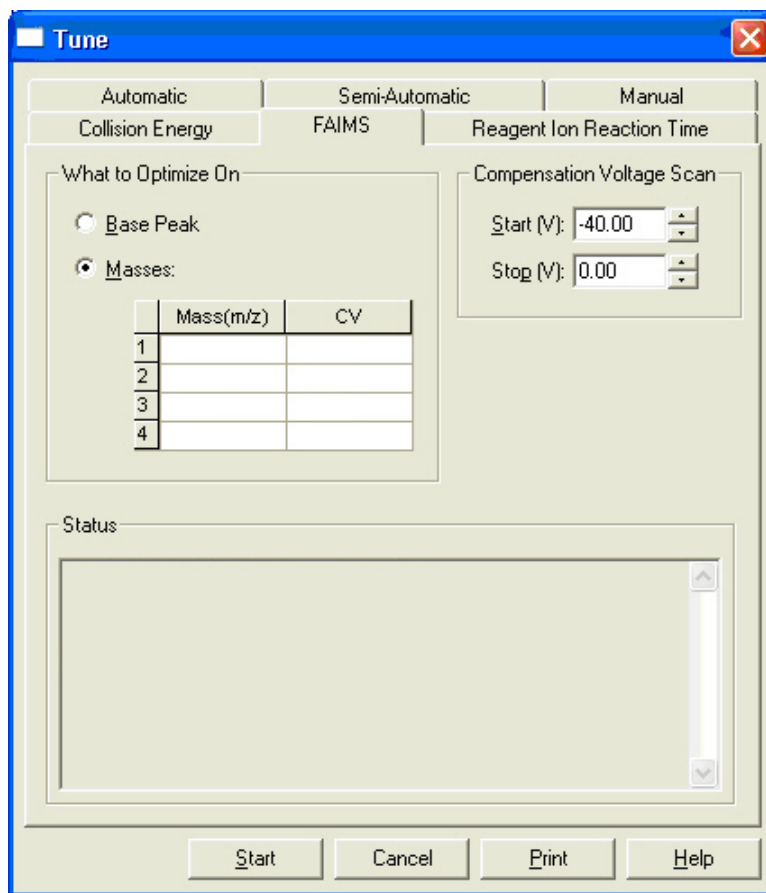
Tune

Automatic | Semi-Automatic | Manual
Collision Energy | FAIMS | Reagent Ion Reaction Time

What to Optimize On

Base Peak

Masses:

| | Mass(m/z) | CV |
|---|---|---|
| 1 | | |
| 2 | | |
| 3 | | |
| 4 | | |

Compensation Voltage Scan

Start (V): -40.00

Stop (V): 0.00

Status

Start | Cancel | Print | Help